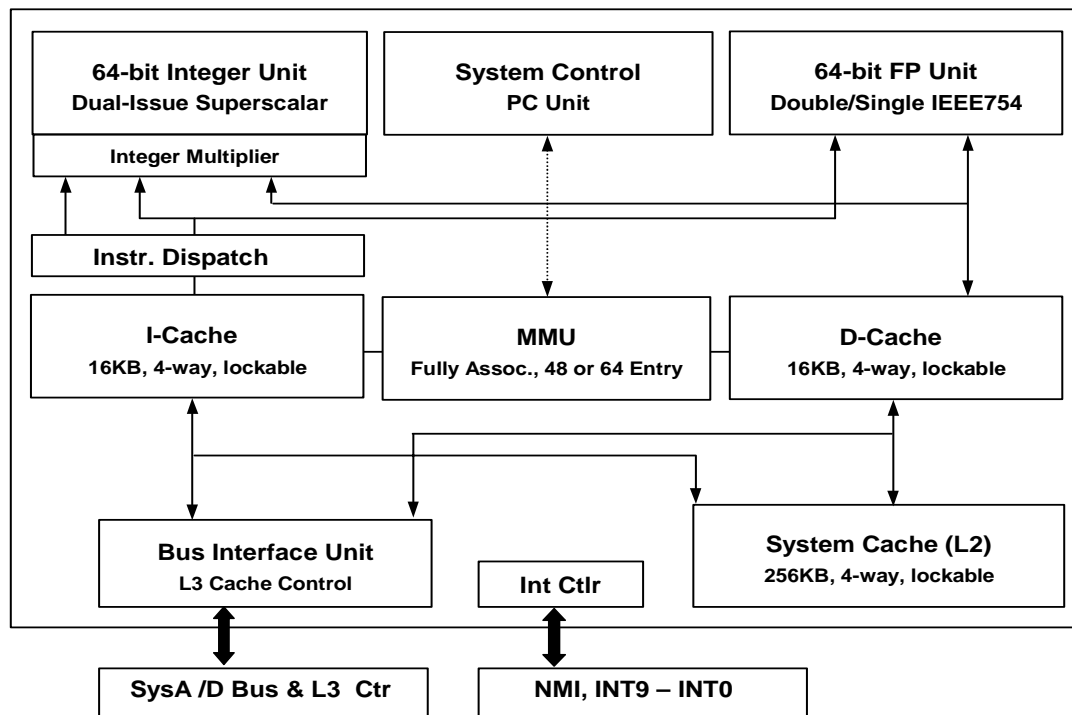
64-bit Integer Unit
Dual-Issue Superscalar

Integer Multiplier

System Control
PC Unit

64-bit FP Unit
Double/Single IEEE754

Instr. Dispatch

I-Cache
16KB, 4-way, lockable

MMU
Fully Assoc., 48 or 64 Entry

D-Cache
16KB, 4-way, lockable

Bus Interface Unit
L3 Cache Control

Int Ctlr

System Cache (L2)
256KB, 4-way, lockable

SysA /D Bus & L3 Ctr

NMI, INT9 – INT0